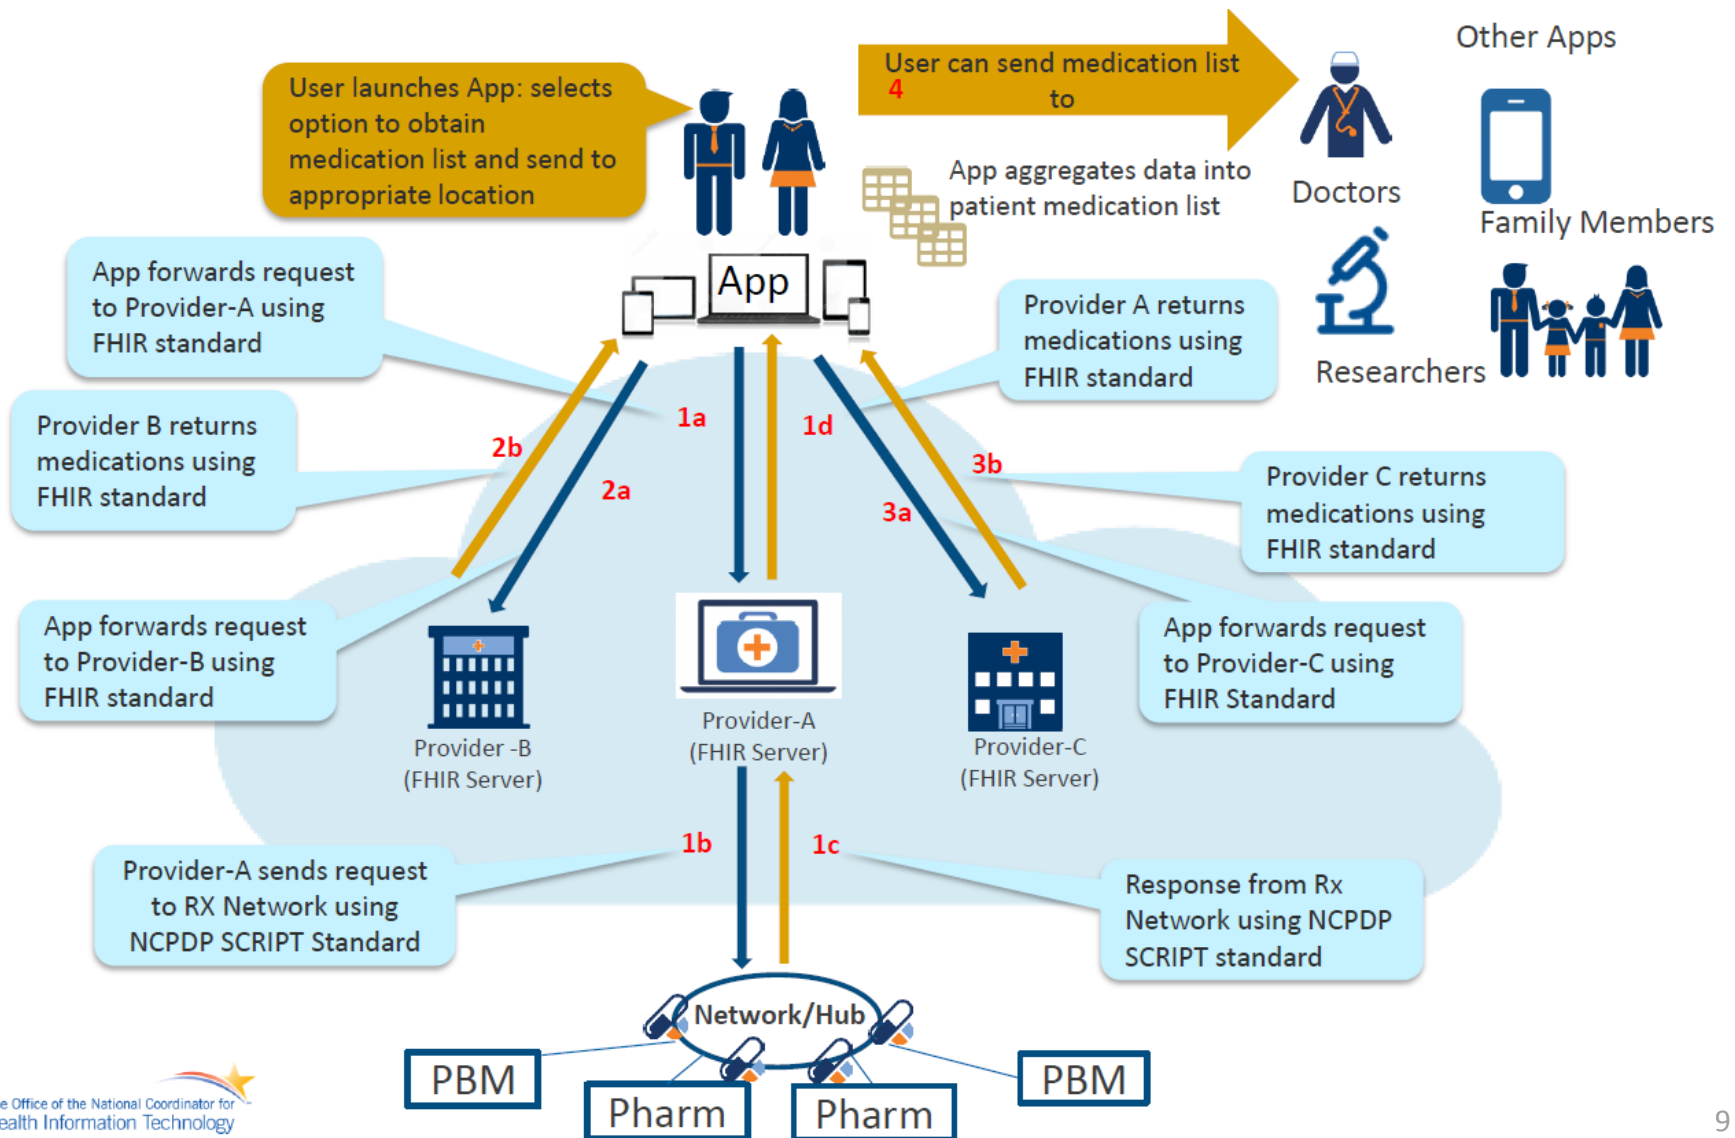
User launches App: selects option to obtain medication list and send to appropriate location

User can send medication list to
4

Other Apps

Doctors

Family Members

App aggregates data into patient medication list

Researchers

App

App forwards request to Provider-A using FHIR standard

Provider A returns medications using FHIR standard

Provider B returns medications using FHIR standard

2b

1a

1d

3b

2a

3a

Provider C returns medications using FHIR standard

App forwards request to Provider-B using FHIR standard

App forwards request to Provider-C using FHIR Standard

Provider -B
(FHIR Server)

Provider-A
(FHIR Server)

Provider-C
(FHIR Server)

1b

1c

Provider-A sends request to RX Network using NCPDP SCRIPT Standard

Response from Rx Network using NCPDP SCRIPT standard

Network/Hub

PBM

Pharm

Pharm

PBM

e Office of the National Coordinator for
ealth Information Technology

9